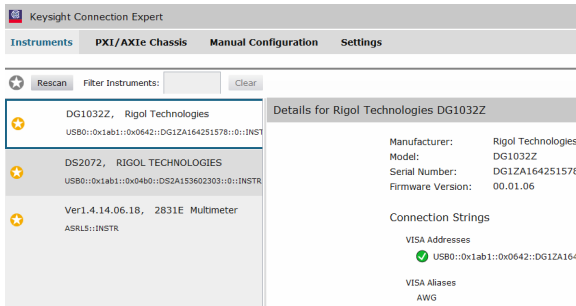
Keysight Connection Expert

Instruments
PXI/AXIe Chassis
Manual Configuration
Settings

Rescan
Filter Instruments:
Clear

DG1032Z, Rigol Technologies
USB0::0x1ab1::0x0642::DG1ZA164251578::0::INSTR

DS2072, RIGOL TECHNOLOGIES
USB0::0x1ab1::0x04b0::DS2A153602303::0::INSTR

Ver1.4.14.06.18, 2831E Multimeter
ASRL5::INSTR

Details for Rigol Technologies DG1032Z

Manufacturer: Rigol Technologies
Model: DG1032Z
Serial Number: DG1ZA164251578
Firmware Version: 00.01.06

Connection Strings

VISA Addresses
USB0::0x1ab1::0x0642::DG1ZA164

VISA Aliases
AWG